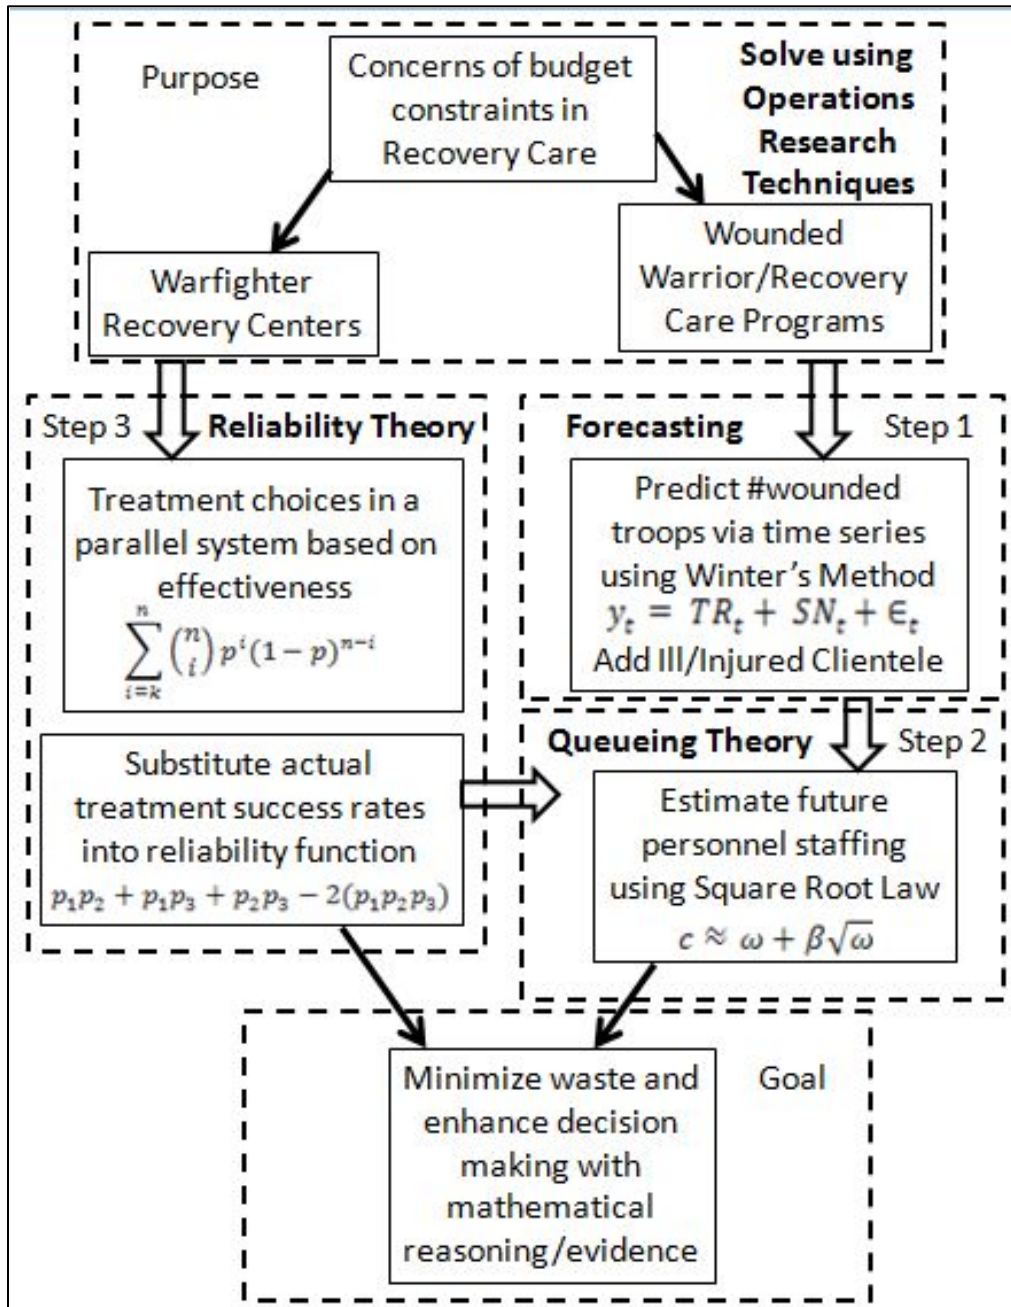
Purpose

Concerns of budget constraints in Recovery Care

Solve using Operations Research Techniques

Warfighter Recovery Centers

Wounded Warrior/Recovery Care Programs

Step 3 Reliability Theory

Treatment choices in a parallel system based on effectiveness

$\sum_{i=k}^{n} \binom{n}{i} p^i (1-p)^{n-i}$

Substitute actual treatment success rates into reliability function

$p_1p_2 + p_1p_3 + p_2p_3 - 2(p_1p_2p_3)$

Forecasting Step 1

Predict #wounded troops via time series using Winter's Method

$y_t = TR_t + SN_t + \epsilon_t$

Add Ill/Injured Clientele

Queueing Theory Step 2

Estimate future personnel staffing using Square Root Law

$c \approx \omega + \beta\sqrt{\omega}$

Minimize waste and enhance decision making with mathematical reasoning/evidence

Goal